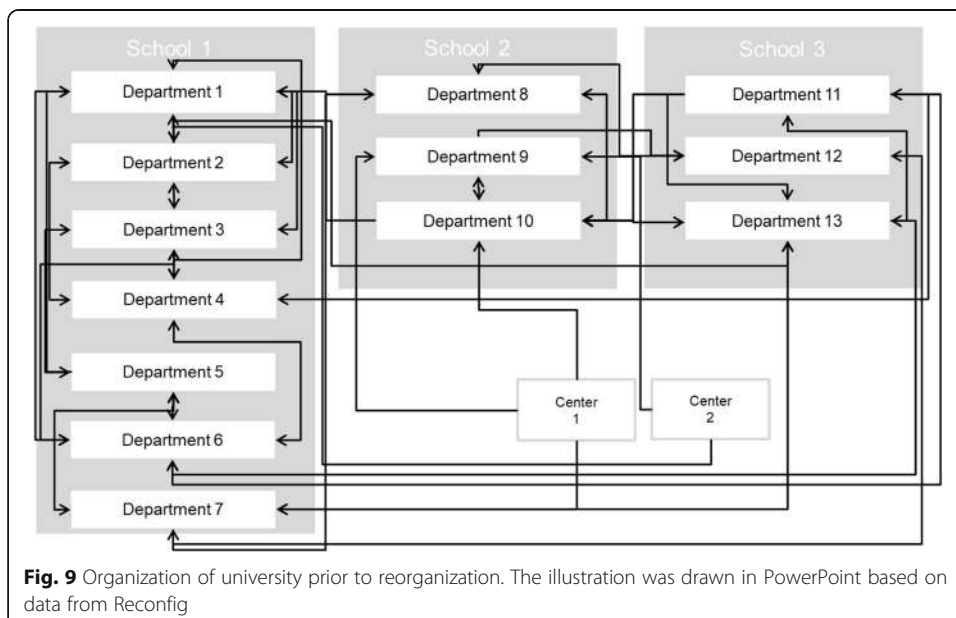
School 1

Department 1

Department 2

Department 3

Department 4

Department 5

Department 6

Department 7

School 2

Department 8

Department 9

Department 10

School 3

Department 11

Department 12

Department 13

Center 1

Center 2

**Fig. 9** Organization of university prior to reorganization. The illustration was drawn in PowerPoint based on data from Reconfig